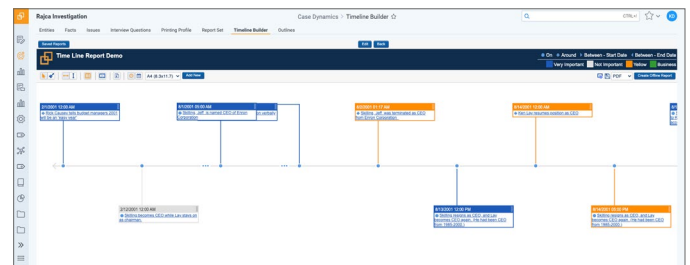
Rajca Investigation
Case Dynamics > Timeline Builder ☆
CTRL/
Entities Facts Issues Interview Questions Printing Profile Report Set Timeline Builder Outlines
Saved Reports
Edit Back
Time Line Report Demo
On Around Between - Start Date Between - End Date
Very Important Not Important Yellow Business
A4 (8.3x11.7) Add New
PDF Create Offline Report
2/1/2001 12:00 AM
Rob Causey tells human managers 2001 will be a "best year"
4/1/2001 09:00 AM
Skilling, Jeff is named CEO of Enron Corporation
on century
8/2/2001 01:17 AM
Skilling, Jeff was terminated as CEO from Enron Corporation
8/14/2001 12:00 AM
Ken Lay resumes position as CEO
2/12/2001 12:00 AM
Skilling becomes CEO while Lay stays on as chairman.
8/13/2001 12:00 PM
Skilling resigns as CEO, and Lay becomes CEO again. He had been CEO from 1986-2000.
8/14/2001 09:00 PM
Skilling resigns as CEO, and Lay becomes CEO again. He had been CEO from 1986-2000.